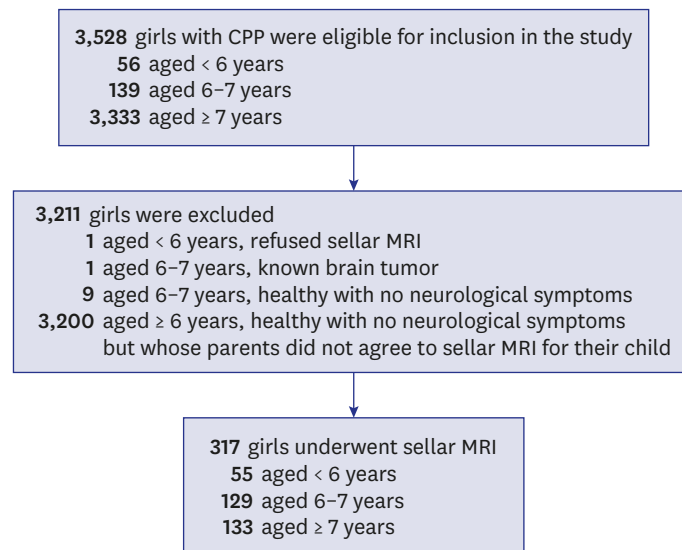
3,528 girls with CPP were eligible for inclusion in the study
56 aged < 6 years
139 aged 6–7 years
3,333 aged ≥ 7 years

3,211 girls were excluded
1 aged < 6 years, refused sellar MRI
1 aged 6–7 years, known brain tumor
9 aged 6–7 years, healthy with no neurological symptoms
3,200 aged ≥ 6 years, healthy with no neurological symptoms but whose parents did not agree to sellar MRI for their child

317 girls underwent sellar MRI
55 aged < 6 years
129 aged 6–7 years
133 aged ≥ 7 years